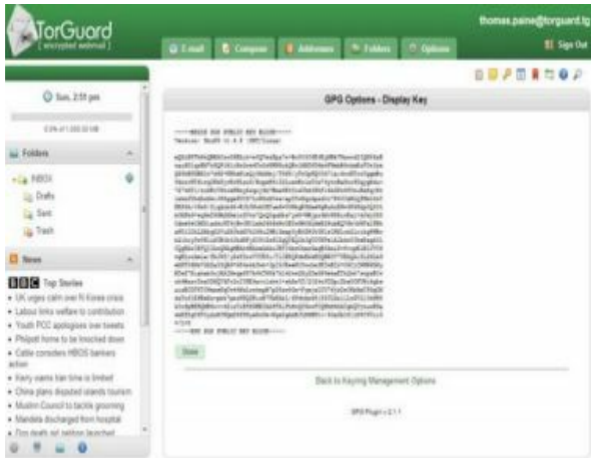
TorGuard
[ encrypted webmail ]

thomas.paine@torguard.tg

Sign Out

E-mail
Compose
Addresses
Folders
Options

Sun, 2:51 pm

0.0% of 1,000.00 MB

Folders

INBOX
Drafts
Sent
Trash

News

BBC Top Stories

UK urges calm over N Korea crisis
Labour links welfare to contribution
Youth PCC apologises over tweets
Philpott home to be knocked down
Cable considers RBS bankers action
Early vians hair time is limited
China plans disputed islands tourism
Muslim Council to tackle grooming
Mandela discharged from hospital
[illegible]

GPG Options - Display Key

-----BEGIN PGP PUBLIC KEY BLOCK-----
Version: GnuPG v1.4.9 (GNU/Linux)

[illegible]

-----END PGP PUBLIC KEY BLOCK-----

Close

Back to Keyring Management Options

GPG Plugin v 2.1.1